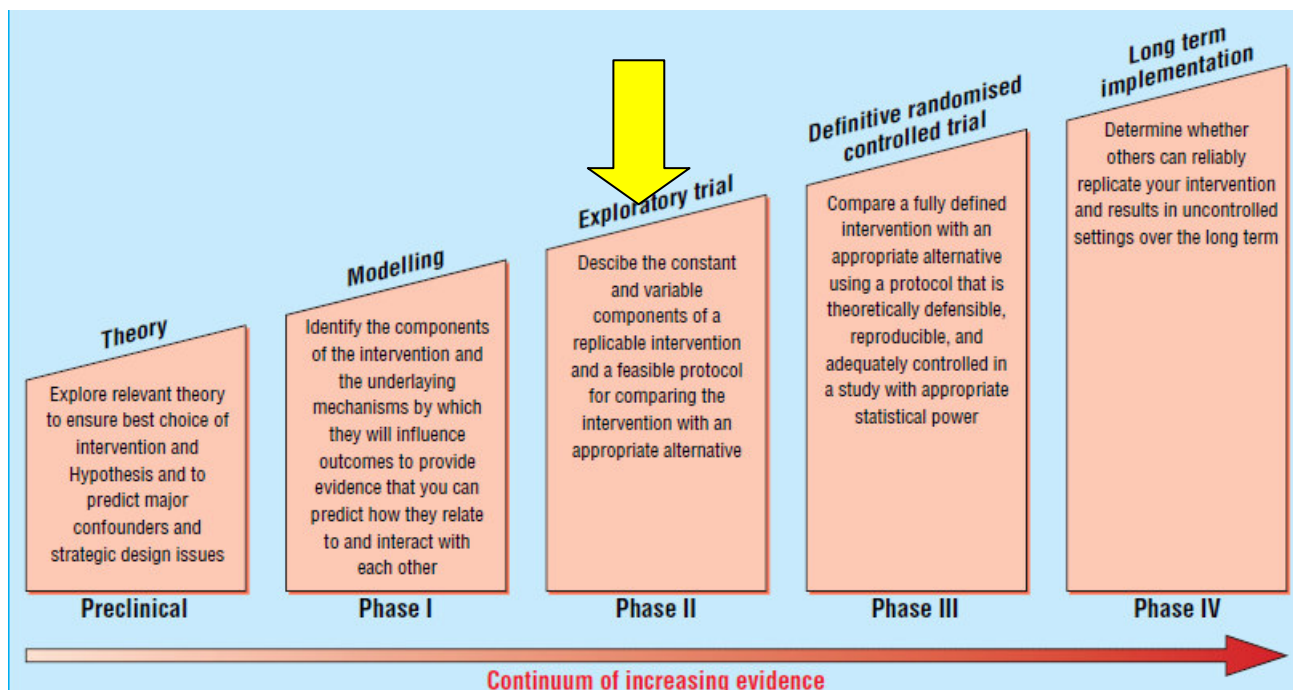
Theory

Explore relevant theory to ensure best choice of intervention and Hypothesis and to predict major confounders and strategic design issues

Preclinical

Modelling

Identify the components of the intervention and the underlaying mechanisms by which they will influence outcomes to provide evidence that you can predict how they relate to and interact with each other

Phase I

Exploratory trial

Descibe the constant and variable components of a replicable intervention and a feasible protocol for comparing the intervention with an appropriate alternative

Phase II

Definitive randomised controlled trial

Compare a fully defined intervention with an appropriate alternative using a protocol that is theoretically defensible, reproducible, and adequately controlled in a study with appropriate statistical power

Phase III

Long term implementation

Determine whether others can reliably replicate your intervention and results in uncontrolled settings over the long term

Phase IV

Continuum of increasing evidence